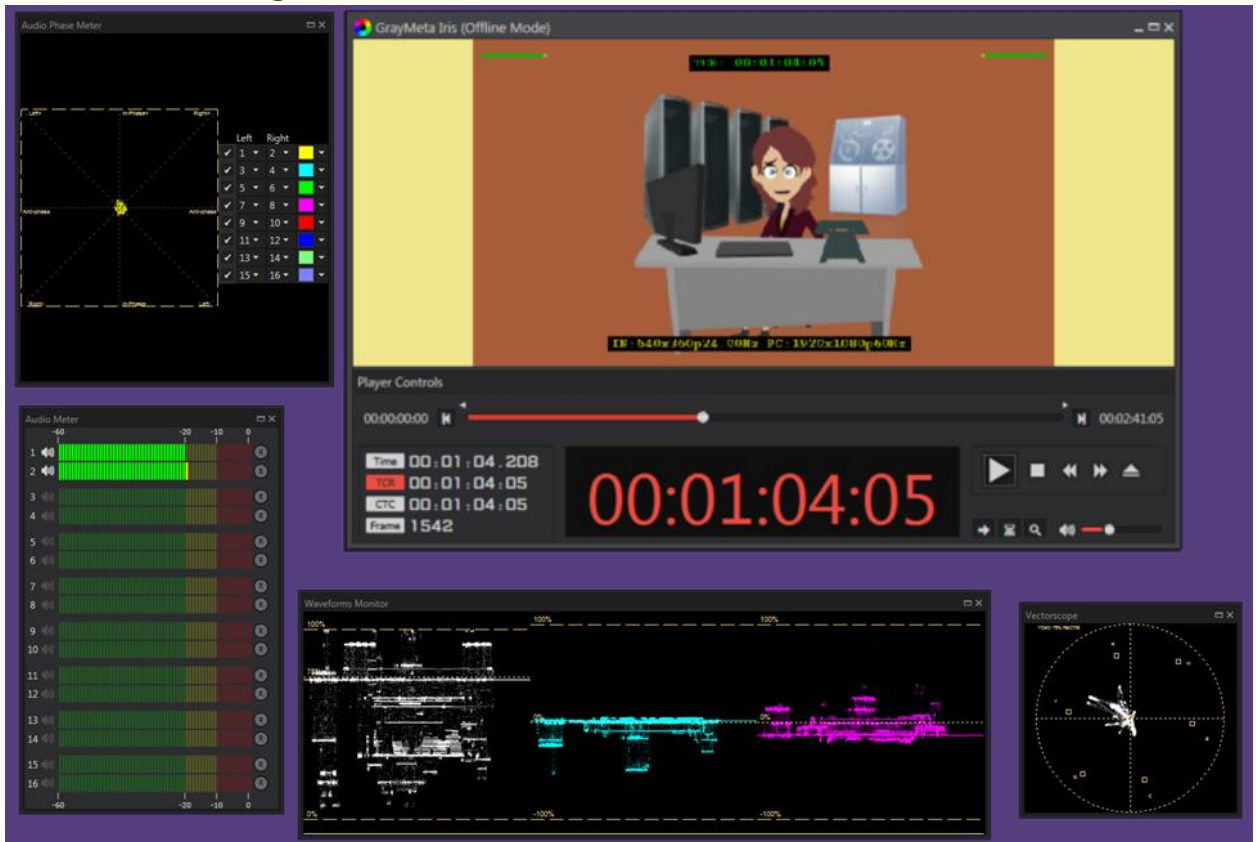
Audio Phase Meter

Left
In-phase
Right
Anti-phase
Anti-phase
Right
In-phase
Left

| | Left | Right | |
|---|---|---|---|
| ✓ | 1 | 2 | |
| ✓ | 3 | 4 | |
| ✓ | 5 | 6 | |
| ✓ | 7 | 8 | |
| ✓ | 9 | 10 | |
| ✓ | 11 | 12 | |
| ✓ | 13 | 14 | |
| ✓ | 15 | 16 | |

GrayMeta Iris (Offline Mode)

TCR: 00:01:04:05

IN: 540x360p24.00Hz PC: 1920x1080p60Hz

Player Controls

00:00:00:00

00:02:41:05

Time 00:01:04.208
TCR 00:01:04:05
CTC 00:01:04:05
Frame 1542

00:01:04:05

Audio Meter

-60 -20 -10 0

1
2
3
4
5
6
7
8
9
10
11
12
13
14
15
16

-60 -20 -10 0

Waveforms Monitor

100%
100%
100%
0%
0%
0%
-100%
-100%

Vectorscope